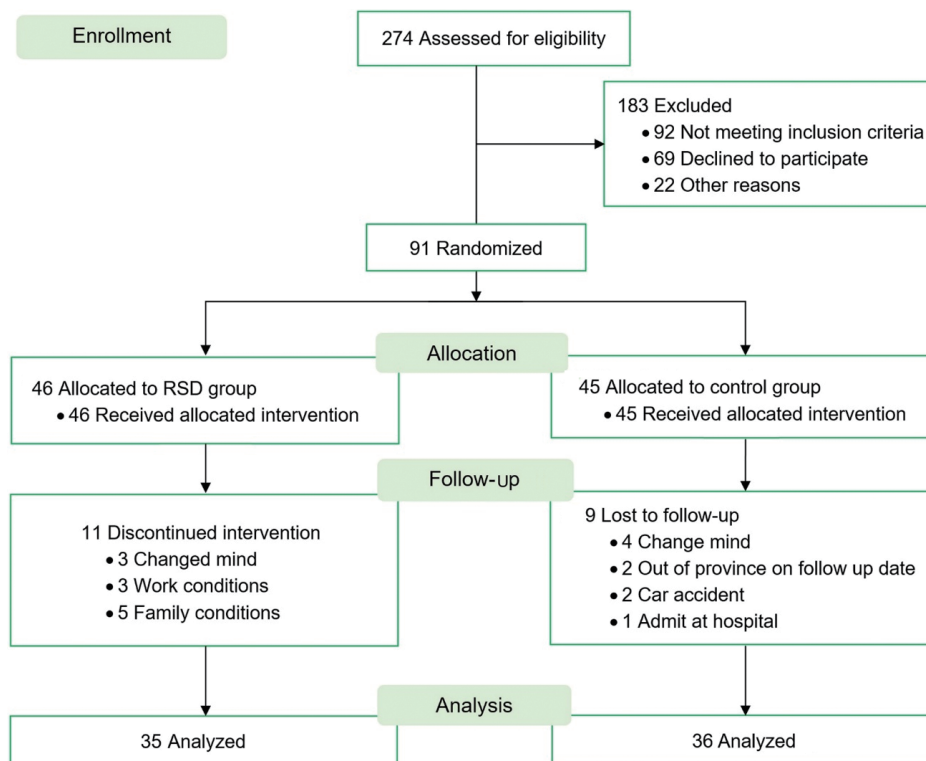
Enrollment

274 Assessed for eligibility

183 Excluded
• 92 Not meeting inclusion criteria
• 69 Declined to participate
• 22 Other reasons

91 Randomized

Allocation

46 Allocated to RSD group
• 46 Received allocated intervention

45 Allocated to control group
• 45 Received allocated intervention

Follow-up

11 Discontinued intervention
• 3 Changed mind
• 3 Work conditions
• 5 Family conditions

9 Lost to follow-up
• 4 Change mind
• 2 Out of province on follow up date
• 2 Car accident
• 1 Admit at hospital

Analysis

35 Analyzed

36 Analyzed